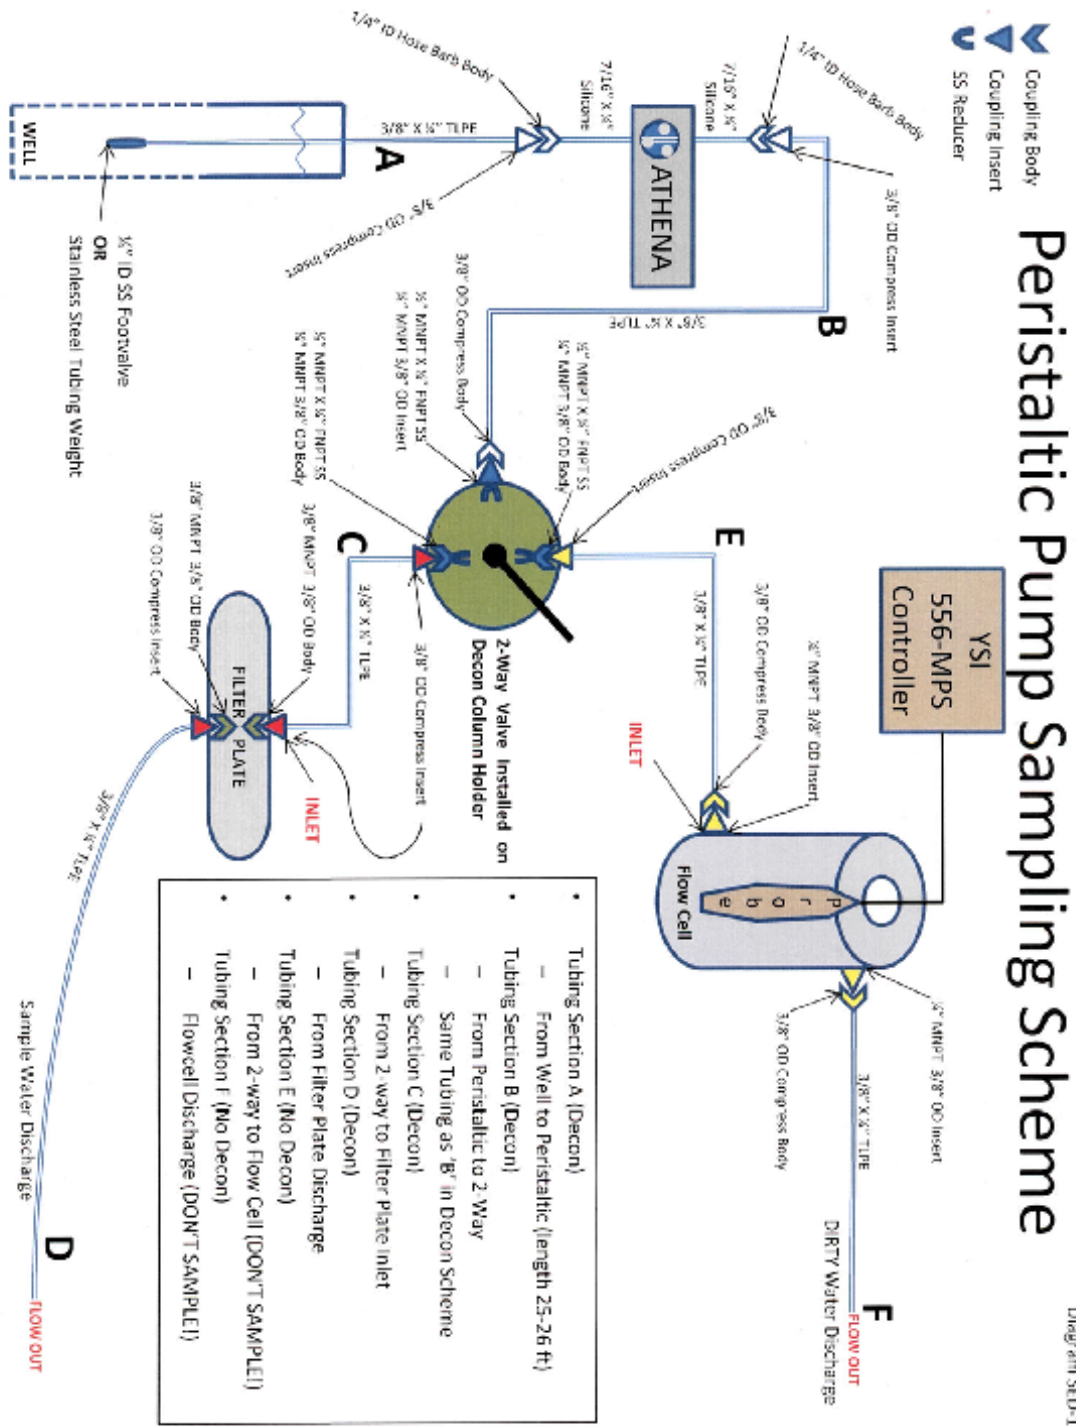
Peristaltic Pump Sampling Scheme

Diagram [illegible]

Coupling Body
Coupling Insert
SS Reducer

1/4" ID Hose Barb Body
1/4" ID Hose Barb Body
7/16" X ¼" Silicone
7/16" X ¼" Silicone
3/8" X ¼" TLPE
3/8" OD Compress Insert
3/8" OD Compress Insert
ATHENA
A
B
WELL
¼" ID SS Footvalve
OR
Stainless Steel Tubing Weight
3/8" X ¼" TLPE
3/8" OD Compress Body
¼" MNPT X ¼" FNPT SS
¼" MNPT 3/8" OD Insert
¼" MNPT X ¼" FNPT SS
¼" MNPT 3/8" OD Body
¼" MNPT X ¼" FNPT SS
¼" MNPT 3/8" OD Body
3/8" OD Compress Insert
3/8" MNPT 3/8" OD Body
3/8" MNPT 3/8" OD Body
3/8" OD Compress Insert
C
E
3/8" X ¼" TLPE
3/8" OD Compress Insert
2-Way Valve Installed on Decon Column Holder
FILTER PLATE
INLET
3/8" X ¼" TLPE
YSI
556-MPS
Controller
¼" MNPT 3/8" OD Insert
3/8" OD Compress Body
3/8" X ¼" TLPE
INLET
Flow Cell
Probe
¼" MNPT 3/8" OD Insert
3/8" OD Compress Body
3/8" X ¼" TLPE
F
FLOW OUT
DIRTY Water Discharge
D
FLOW OUT
Sample Water Discharge

• Tubing Section A (Decon)
– From Well to Peristaltic (length 25-26 ft)
• Tubing Section B (Decon)
– From Peristaltic to 2-Way
– Same Tubing as "B" in Decon Scheme
• Tubing Section C (Decon)
– From 2-way to Filter Plate Inlet
• Tubing Section D (Decon)
– From Filter Plate Discharge
• Tubing Section E (No Decon)
– From 2-way to Flow Cell (DON'T SAMPLE!)
• Tubing Section F (No Decon)
– Flowcell Discharge (DON'T SAMPLE!)